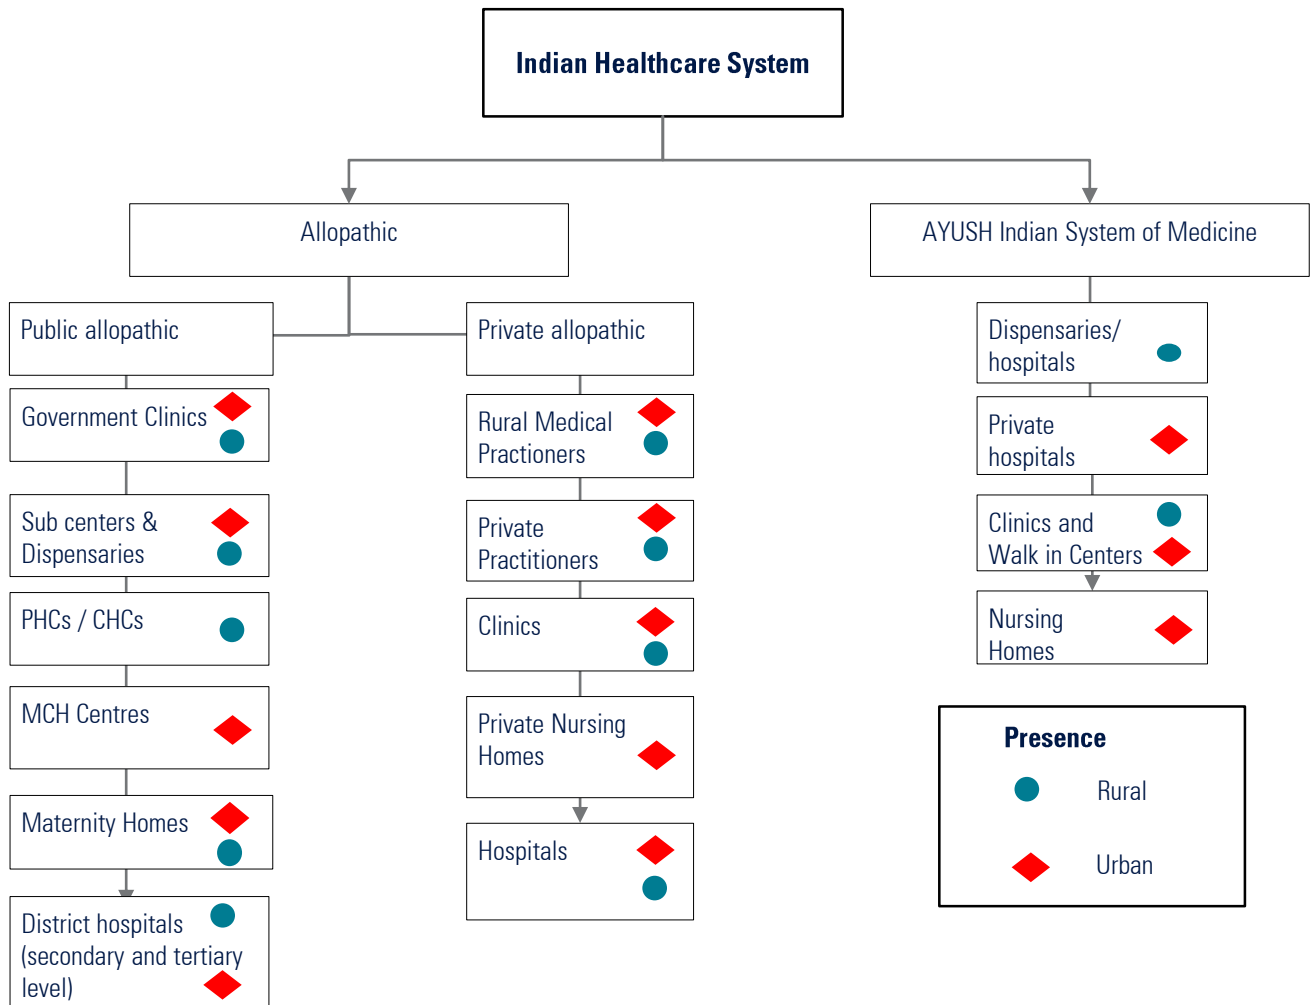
Indian Healthcare System

Allopathic

AYUSH Indian System of Medicine

Public allopathic

Government Clinics

Sub centers & Dispensaries

PHCs / CHCs

MCH Centres

Maternity Homes

District hospitals (secondary and tertiary level)

Private allopathic

Rural Medical Practioners

Private Practitioners

Clinics

Private Nursing Homes

Hospitals

Dispensaries/ hospitals

Private hospitals

Clinics and Walk in Centers

Nursing Homes

Presence

Rural

Urban